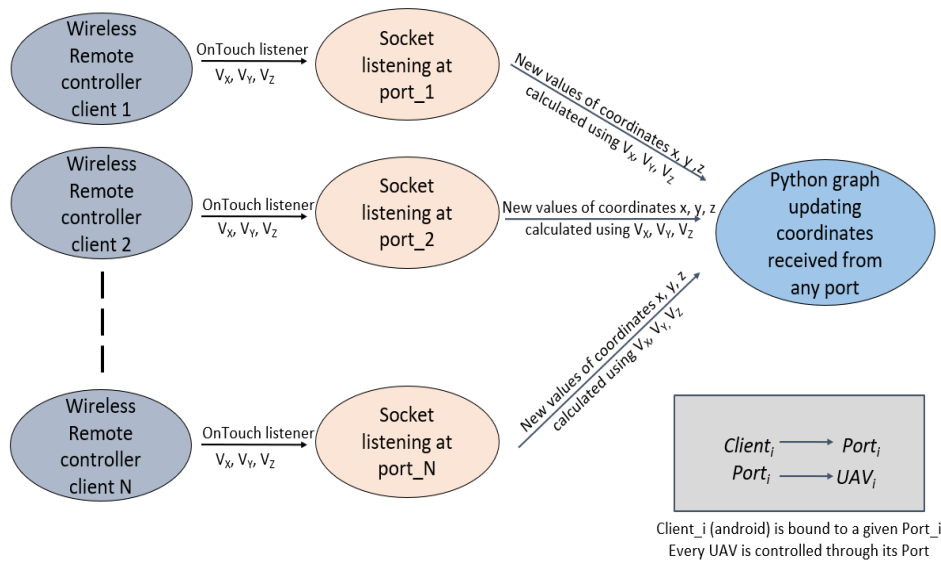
Wireless Remote controller client 1

OnTouch listener
$V_X$, $V_Y$, $V_Z$

Socket listening at port_1

New values of coordinates x, y, z calculated using $V_X$, $V_Y$, $V_Z$

Wireless Remote controller client 2

OnTouch listener
$V_X$, $V_Y$, $V_Z$

Socket listening at port_2

New values of coordinates x, y, z calculated using $V_X$, $V_Y$, $V_Z$

Python graph updating coordinates received from any port

Wireless Remote controller client N

OnTouch listener
$V_X$, $V_Y$, $V_Z$

Socket listening at port_N

New values of coordinates x, y, z calculated using $V_X$, $V_Y$, $V_Z$

$Client_i$ → $Port_i$
$Port_i$ → $UAV_i$

Client_i (android) is bound to a given Port_i
Every UAV is controlled through its Port